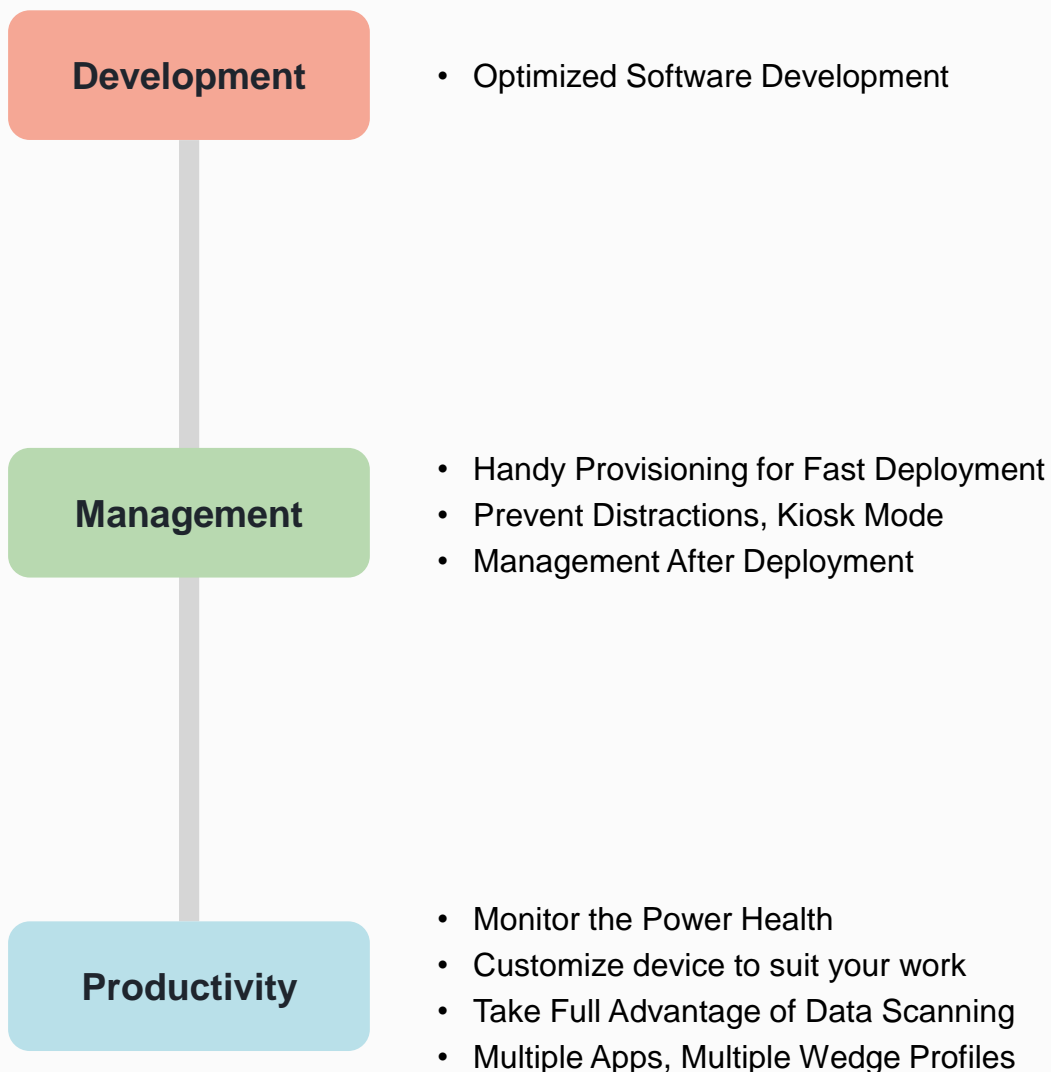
Development

• Optimized Software Development

Management

• Handy Provisioning for Fast Deployment
• Prevent Distractions, Kiosk Mode
• Management After Deployment

Productivity

• Monitor the Power Health
• Customize device to suit your work
• Take Full Advantage of Data Scanning
• Multiple Apps, Multiple Wedge Profiles